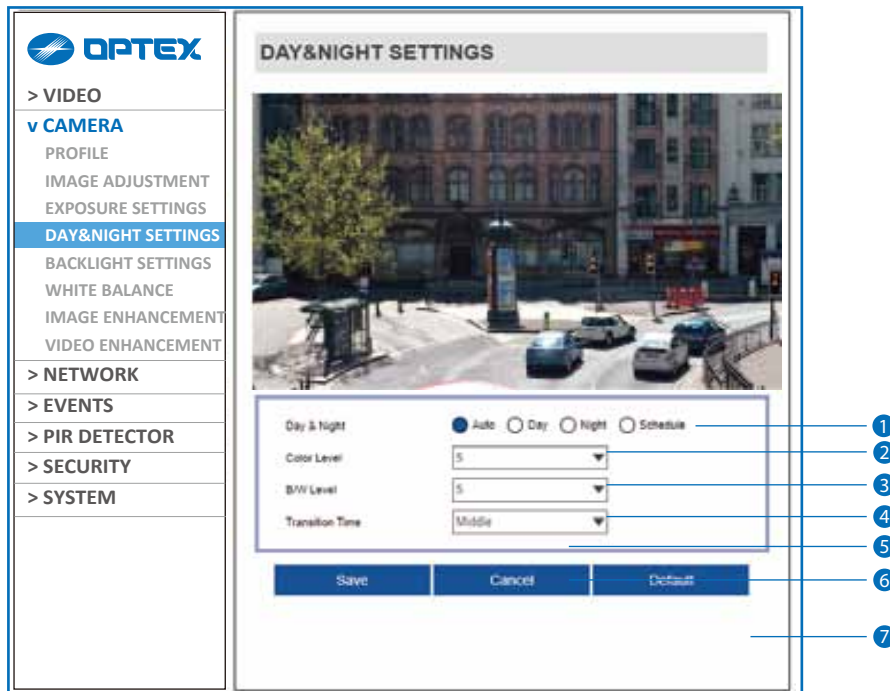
OPTEX

> VIDEO
v CAMERA
PROFILE
IMAGE ADJUSTMENT
EXPOSURE SETTINGS
DAY&NIGHT SETTINGS
BACKLIGHT SETTINGS
WHITE BALANCE
IMAGE ENHANCEMENT
VIDEO ENHANCEMENT
> NETWORK
> EVENTS
> PIR DETECTOR
> SECURITY
> SYSTEM

DAY&NIGHT SETTINGS

Day & Night | Auto | Day | Night | Schedule
Color Level | 5
B/W Level | 5
Transition Time | Middle

Save | Cancel | Default

1
2
3
4
5
6
7